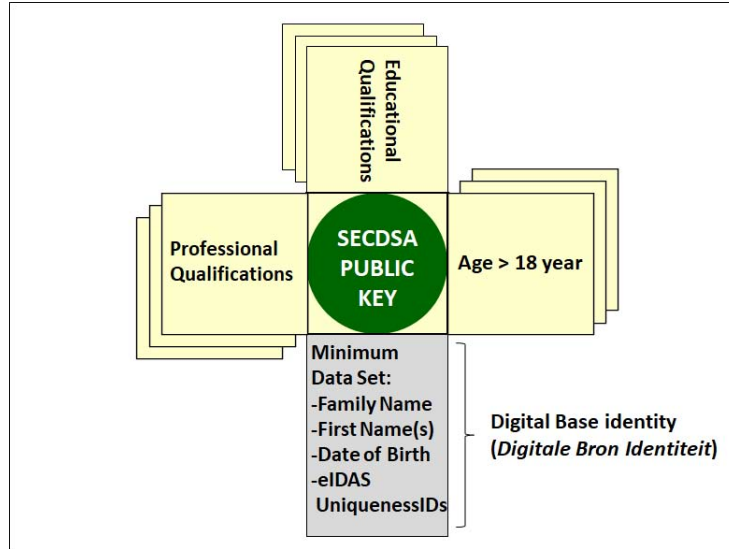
Educational Qualifications

Professional Qualifications

SECDSA PUBLIC KEY

Age > 18 year

Minimum Data Set:
-Family Name
-First Name(s)
-Date of Birth
-eIDAS UniquenessIDs

Digital Base identity (*Digitale Bron Identiteit*)